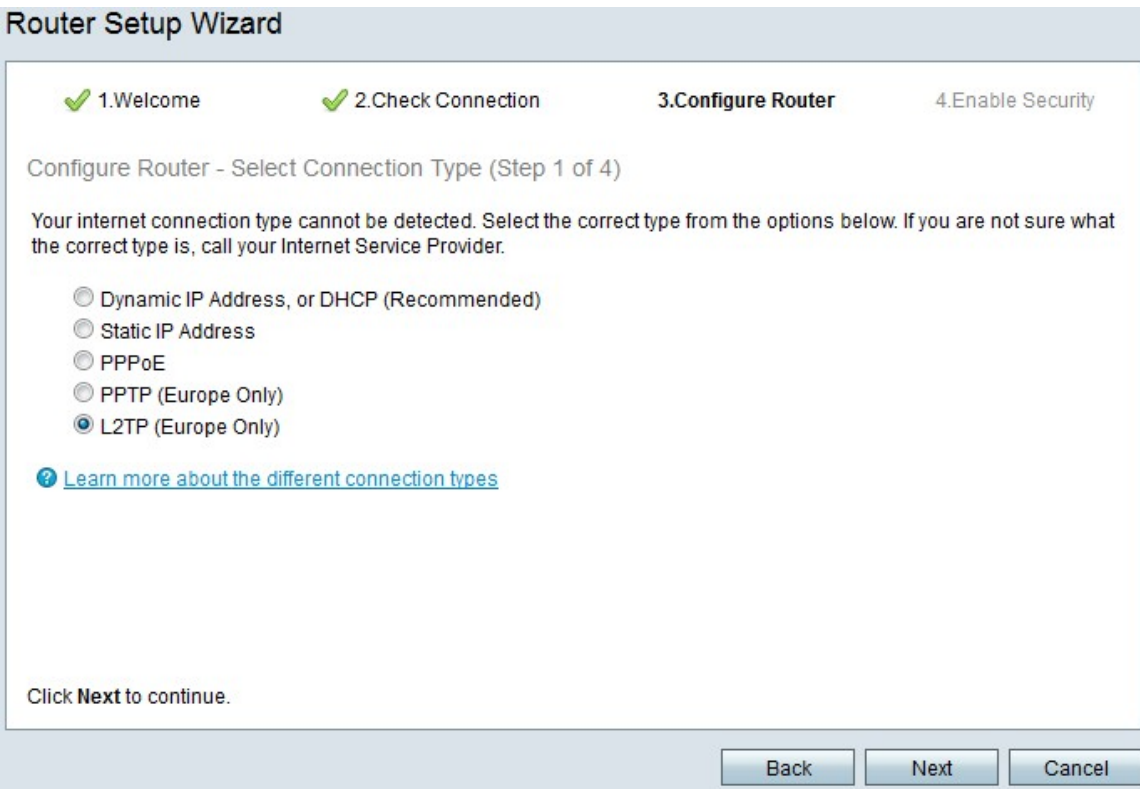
Router Setup Wizard

1.Welcome 2.Check Connection **3.Configure Router** 4.Enable Security

Configure Router - Select Connection Type (Step 1 of 4)

Your internet connection type cannot be detected. Select the correct type from the options below. If you are not sure what the correct type is, call your Internet Service Provider.

Dynamic IP Address, or DHCP (Recommended)
Static IP Address
PPPoE
PPTP (Europe Only)
L2TP (Europe Only)

Learn more about the different connection types

Click **Next** to continue.

Back Next Cancel